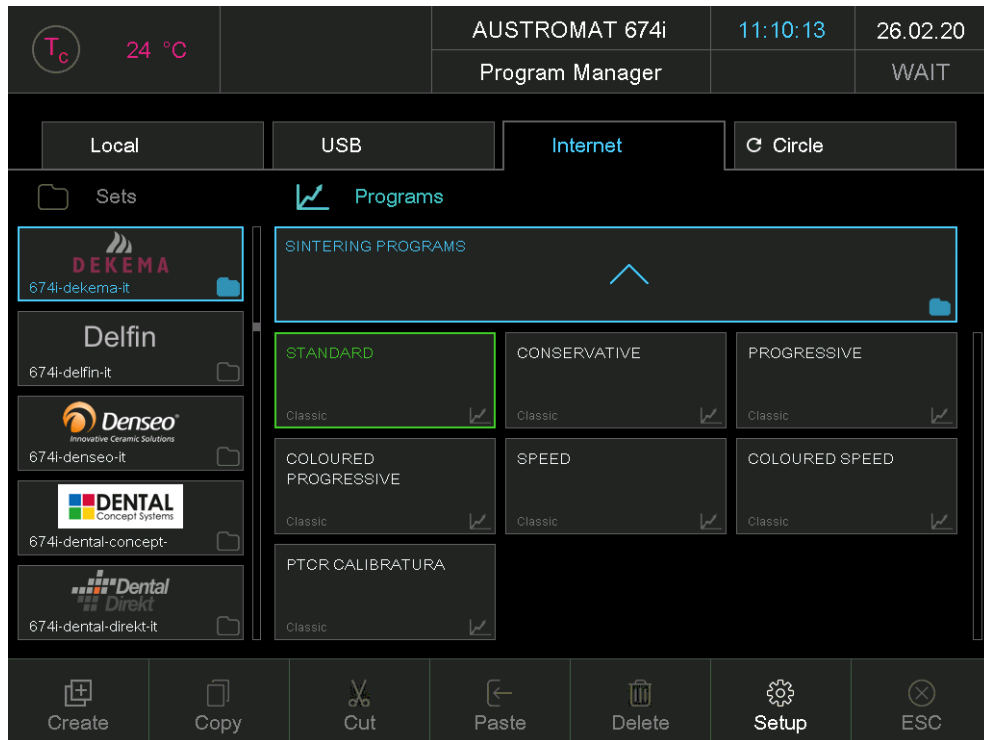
$T_c$ 24 °C

AUSTROMAT 674i
Program Manager

11:10:13

26.02.20
WAIT

Local | USB | Internet | Circle

Sets

Programs

DEKEMA
674i-dekema-it

Delfin
674i-delfin-it

Denseo
Innovative Ceramic Solutions
674i-denseo-it

DENTAL
Concept Systems
674i-dental-concept-

Dental Direkt
674i-dental-direkt-it

SINTERING PROGRAMS

STANDARD
Classic

CONSERVATIVE
Classic

PROGRESSIVE
Classic

COLOURED PROGRESSIVE
Classic

SPEED
Classic

COLOURED SPEED
Classic

PTCR CALIBRATURA
Classic

Create
Copy
Cut
Paste
Delete
Setup
ESC